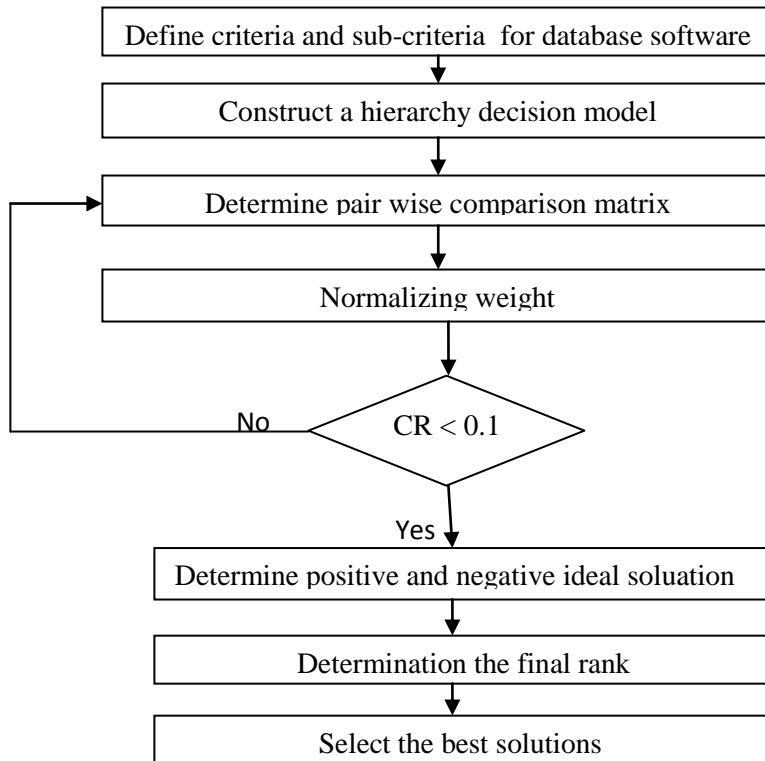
Define criteria and sub-criteria for database software

Construct a hierarchy decision model

Determine pair wise comparison matrix

Normalizing weight

No

CR < 0.1

Yes

Determine positive and negative ideal soluation

Determination the final rank

Select the best solutions